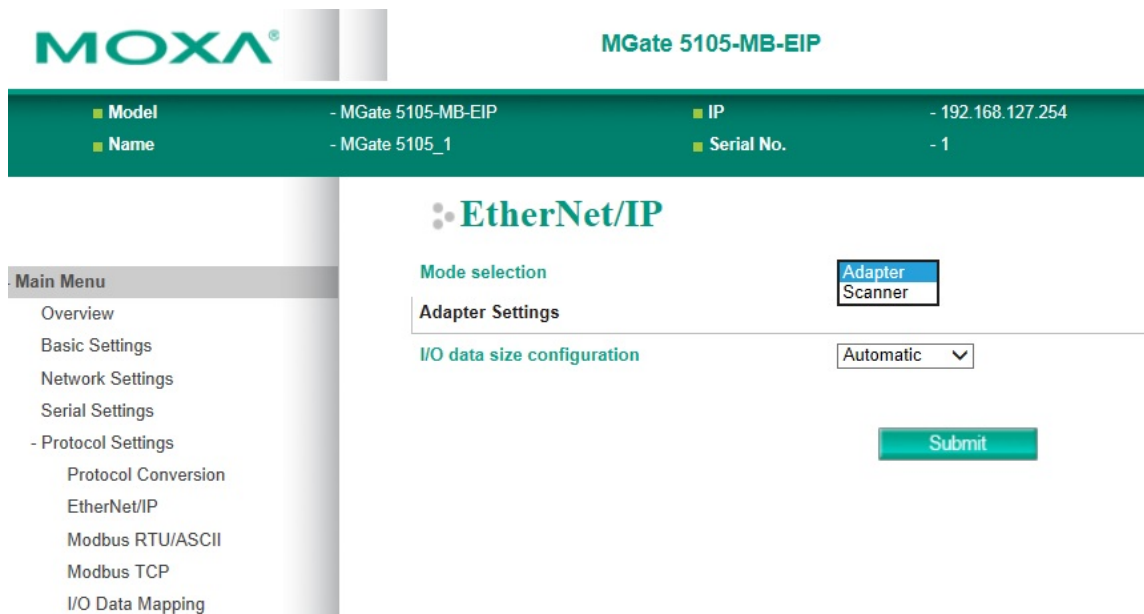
MOXA®

MGate 5105-MB-EIP

Model - MGate 5105-MB-EIP
Name - MGate 5105_1
IP - 192.168.127.254
Serial No. - 1

- Main Menu
Overview
Basic Settings
Network Settings
Serial Settings
- Protocol Settings
Protocol Conversion
EtherNet/IP
Modbus RTU/ASCII
Modbus TCP
I/O Data Mapping

EtherNet/IP

Mode selection
Adapter
Scanner

Adapter Settings

I/O data size configuration
Automatic

Submit